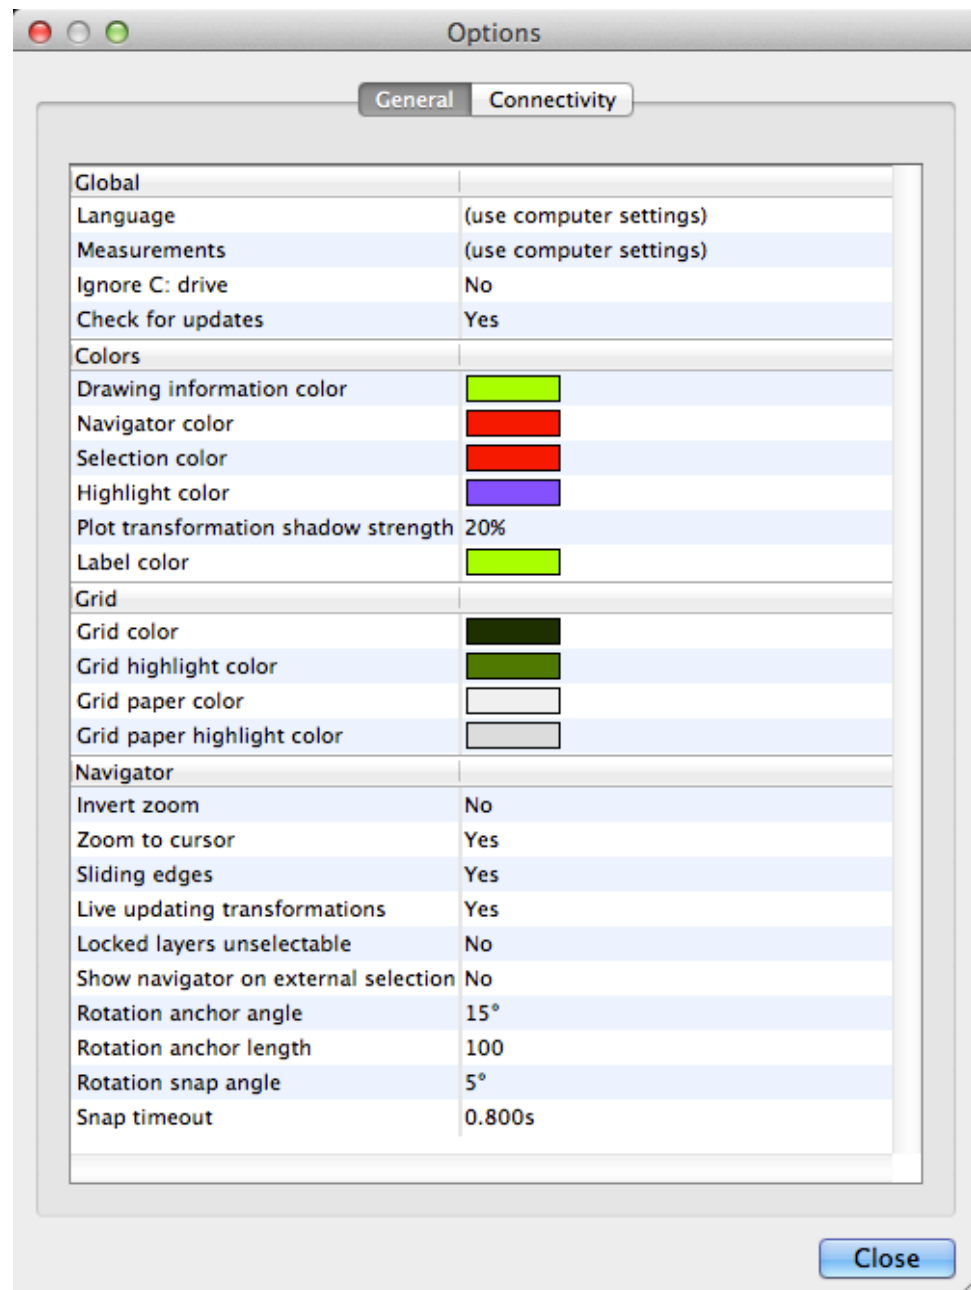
Options

General | Connectivity

| Global | |
|---|---|
| Language | (use computer settings) |
| Measurements | (use computer settings) |
| Ignore C: drive | No |
| Check for updates | Yes |
| Colors | |
| Drawing information color | |
| Navigator color | |
| Selection color | |
| Highlight color | |
| Plot transformation shadow strength | 20% |
| Label color | |
| Grid | |
| Grid color | |
| Grid highlight color | |
| Grid paper color | |
| Grid paper highlight color | |
| Navigator | |
| Invert zoom | No |
| Zoom to cursor | Yes |
| Sliding edges | Yes |
| Live updating transformations | Yes |
| Locked layers unselectable | No |
| Show navigator on external selection | No |
| Rotation anchor angle | 15° |
| Rotation anchor length | 100 |
| Rotation snap angle | 5° |
| Snap timeout | 0.800s |

Close